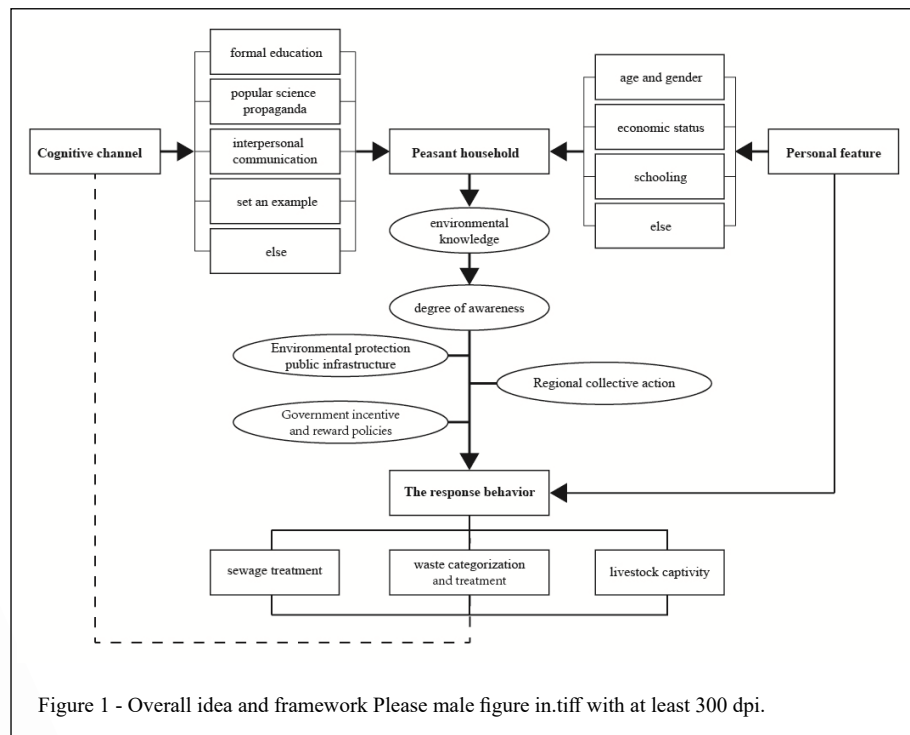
formal education

popular science propaganda

interpersonal communication

set an example

else

Cognitive channel

Peasant household

age and gender

economic status

schooling

else

Personal feature

environmental knowledge

degree of awareness

Environmental protection public infrastructure

Regional collective action

Government incentive and reward policies

The response behavior

sewage treatment

waste categorization and treatment

livestock captivity

Figure 1 - Overall idea and framework Please male figure in.tiff with at least 300 dpi.